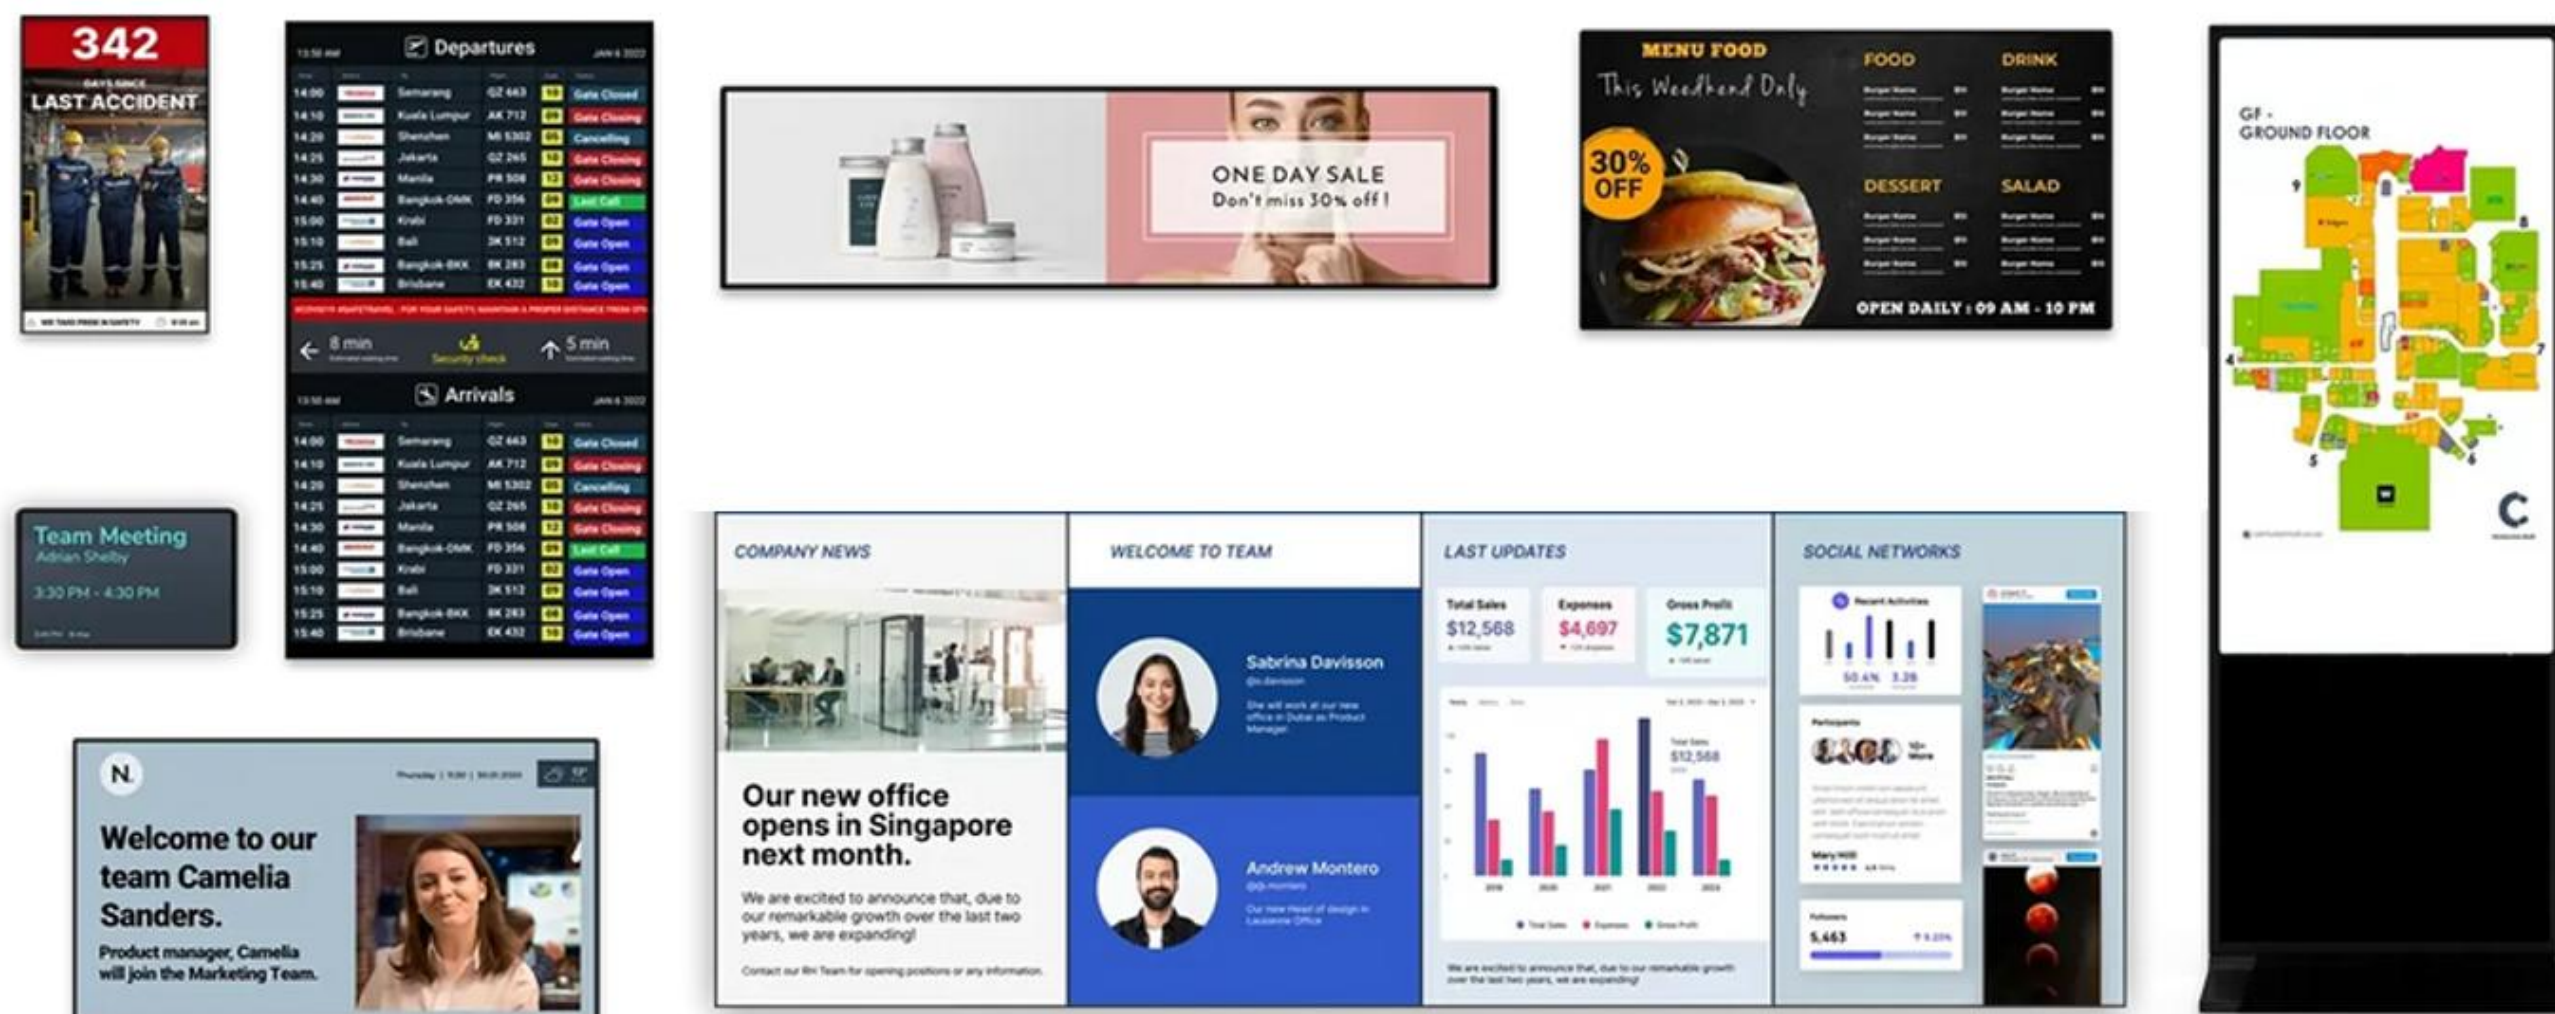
342
DAYS SINCE
LAST ACCIDENT

Departures

| | | | | |
|---|---|---|---|---|
| 14:00 | Semarang | GZ 443 | 10 | Gate Closed |
| 14:10 | Kuala Lumpur | AK 712 | 09 | Gate Closing |
| 14:20 | Shenzhen | MI 5302 | 05 | Cancelling |
| 14:25 | Jakarta | GZ 265 | 10 | Gate Closing |
| 14:30 | Manila | PR 508 | 12 | Gate Closing |
| 14:40 | Bangkok-DMK | FD 356 | 09 | Last Call |
| 15:00 | Krabi | FD 331 | 02 | Gate Open |
| 15:10 | Bali | 3K 512 | 09 | Gate Open |
| 15:25 | Bangkok-BKK | 8K 283 | 08 | Gate Open |
| 15:40 | Brisbane | EK 432 | 10 | Gate Open |

8 min
Security check
5 min

Arrivals

| | | | | |
|---|---|---|---|---|
| 14:00 | Semarang | GZ 443 | 10 | Gate Closed |
| 14:10 | Kuala Lumpur | AK 712 | 09 | Gate Closing |
| 14:20 | Shenzhen | MI 5302 | 05 | Cancelling |
| 14:25 | Jakarta | GZ 265 | 10 | Gate Closing |
| 14:30 | Manila | PR 508 | 12 | Gate Closing |
| 14:40 | Bangkok-DMK | FD 356 | 09 | Last Call |
| 15:00 | Krabi | FD 331 | 02 | Gate Open |
| 15:10 | Bali | 3K 512 | 09 | Gate Open |
| 15:25 | Bangkok-BKK | 8K 283 | 08 | Gate Open |
| 15:40 | Brisbane | EK 432 | 10 | Gate Open |

ONE DAY SALE
Don't miss 30% off !

MENU FOOD
This Weekend Only
30% OFF
FOOD
DRINK
DESSERT
SALAD
OPEN DAILY : 09 AM - 10 PM

GF -
GROUND FLOOR

Team Meeting
Adrian Shelby
3:30 PM - 4:30 PM

N.
Welcome to our team Camelia Sanders.
Product manager, Camelia will join the Marketing Team.

COMPANY NEWS
Our new office opens in Singapore next month.
We are excited to announce that, due to our remarkable growth over the last two years, we are expanding!
Contact our RH Team for opening positions or any information.

WELCOME TO TEAM
Sabrina Davisson
Andrew Montero

LAST UPDATES
Total Sales
$12,568
Expenses
$4,697
Gross Profit
$7,871
We are excited to announce that, due to our remarkable growth over the last two years, we are expanding!

SOCIAL NETWORKS
Recent Activities
Participants
Followers
5,463